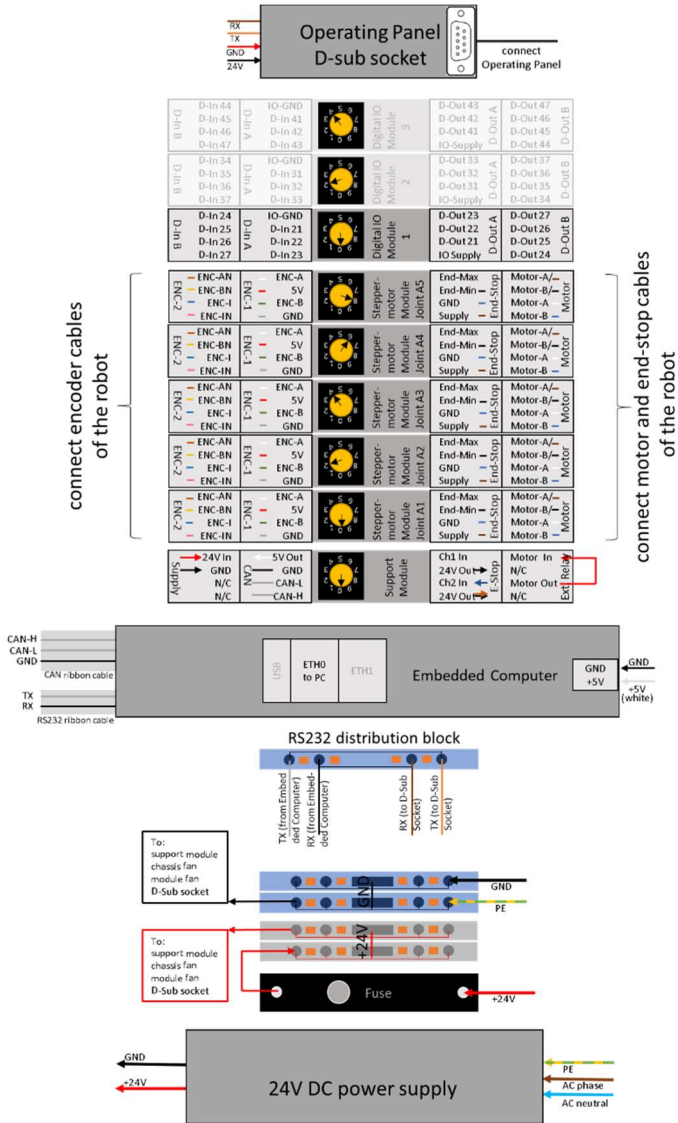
RX
TX
GND
24V
Operating Panel
D-sub socket
connect
Operating Panel

D-In B
D-In 44
D-In 45
D-In 46
D-In 47
D-In A
IO-GND
D-In 41
D-In 42
D-In 43
Digital IO Module 3
D-Out 43
D-Out 42
D-Out 41
IO-Supply
D-Out A
D-Out 47
D-Out 46
D-Out 45
D-Out 44
D-Out B

D-In B
D-In 34
D-In 35
D-In 36
D-In 37
D-In A
IO-GND
D-In 31
D-In 32
D-In 33
Digital IO Module 2
D-Out 33
D-Out 32
D-Out 31
IO-Supply
D-Out A
D-Out 37
D-Out 36
D-Out 35
D-Out 34
D-Out B

D-In B
D-In 24
D-In 25
D-In 26
D-In 27
D-In A
IO-GND
D-In 21
D-In 22
D-In 23
Digital IO Module 1
D-Out 23
D-Out 22
D-Out 21
IO Supply
D-Out A
D-Out 27
D-Out 26
D-Out 25
D-Out 24
D-Out B

connect encoder cables of the robot

ENC-2
ENC-AN
ENC-BN
ENC-I
ENC-IN
ENC-1
ENC-A
5V
ENC-B
GND
Stepper-motor Module Joint A5
End-Max
End-Min
GND
Supply
End-Stop
Motor-A/
Motor-B/
Motor-A
Motor-B
Motor

ENC-2
ENC-AN
ENC-BN
ENC-I
ENC-IN
ENC-1
ENC-A
5V
ENC-B
GND
Stepper-motor Module Joint A4
End-Max
End-Min
GND
Supply
End-Stop
Motor-A/
Motor-B/
Motor-A
Motor-B
Motor

ENC-2
ENC-AN
ENC-BN
ENC-I
ENC-IN
ENC-1
ENC-A
5V
ENC-B
GND
Stepper-motor Module Joint A3
End-Max
End-Min
GND
Supply
End-Stop
Motor-A/
Motor-B/
Motor-A
Motor-B
Motor

ENC-2
ENC-AN
ENC-BN
ENC-I
ENC-IN
ENC-1
ENC-A
5V
ENC-B
GND
Stepper-motor Module Joint A2
End-Max
End-Min
GND
Supply
End-Stop
Motor-A/
Motor-B/
Motor-A
Motor-B
Motor

ENC-2
ENC-AN
ENC-BN
ENC-I
ENC-IN
ENC-1
ENC-A
5V
ENC-B
GND
Stepper-motor Module Joint A1
End-Max
End-Min
GND
Supply
End-Stop
Motor-A/
Motor-B/
Motor-A
Motor-B
Motor

connect motor and end-stop cables of the robot

Supply
24V In
GND
N/C
N/C
CAN
5V Out
GND
CAN-L
CAN-H
Support Module
Ch1 In
24V Out
Ch2 In
24V Out
E-Stop
Motor In
N/C
Motor Out
N/C
Ext Relay

CAN-H
CAN-L
GND
CAN ribbon cable
TX
RX
RS232 ribbon cable
USB
ETH0 to PC
ETH1
Embedded Computer
GND
+5V
GND
+5V (white)

RS232 distribution block
TX (from Embedded Computer)
RX (from Embedded Computer)
RX (to D-Sub Socket)
TX (to D-Sub Socket)

To:
support module
chassis fan
module fan
D-Sub socket
GND
GND
PE

To:
support module
chassis fan
module fan
D-Sub socket
+24V

Fuse
+24V

GND
+24V
24V DC power supply
PE
AC phase
AC neutral